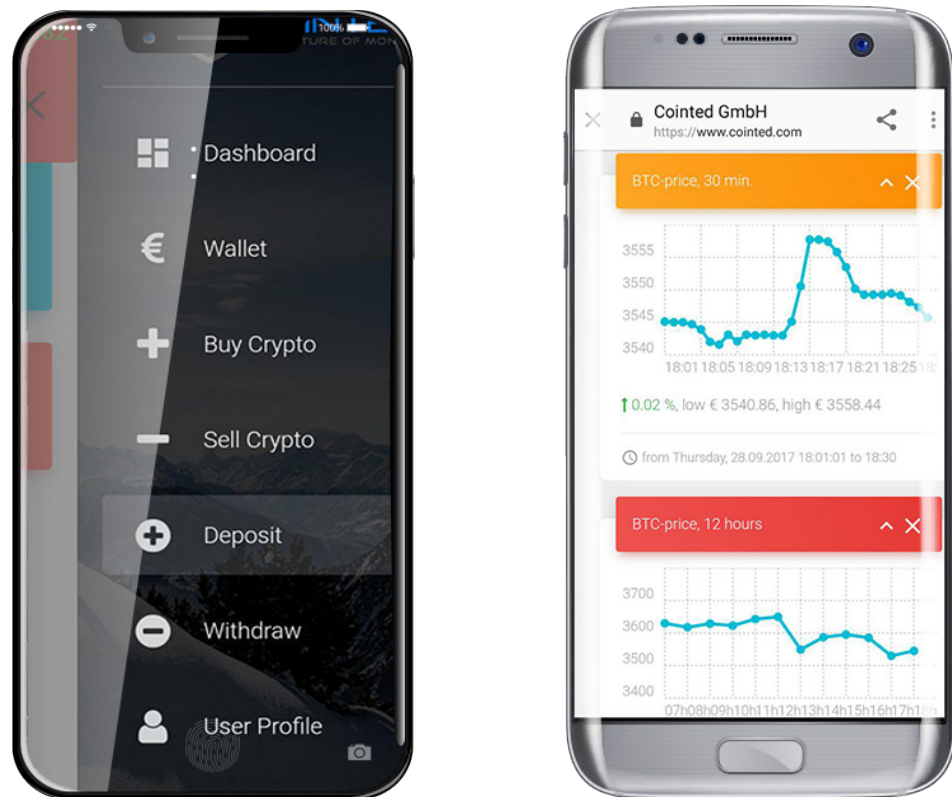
100%

TURE OF MON

Dashboard

Wallet

Buy Crypto

Sell Crypto

Deposit

Withdraw

User Profile

Cointed GmbH
https://www.cointed.com

BTC-price, 30 min.

3555
3550
3545
3540

18:01 18:05 18:09 18:13 18:17 18:21 18:25

0.02 %, low € 3540.86, high € 3558.44

from Thursday, 28.09.2017 18:01:01 to 18:30

BTC-price, 12 hours

3700
3600
3500
3400

07h08h09h10h11h12h13h14h15h16h17h18h